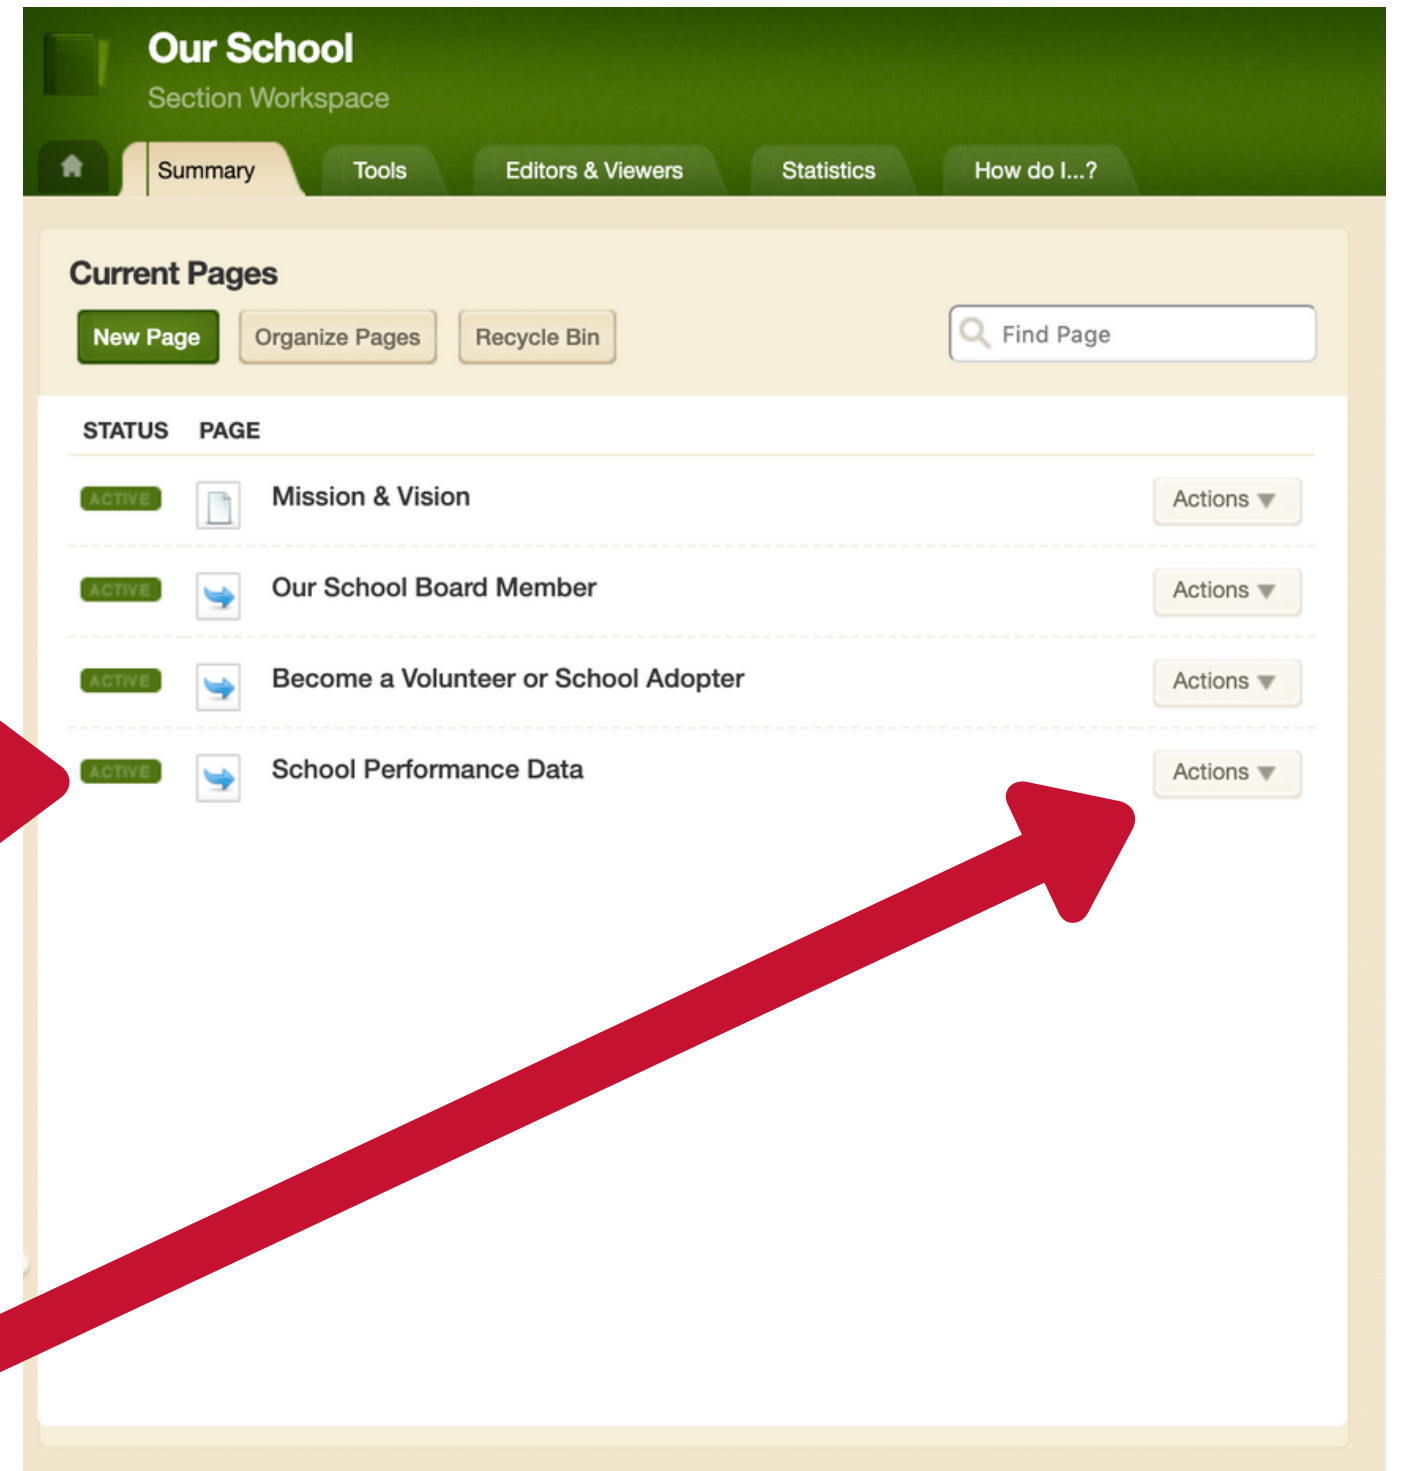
Our School
Section Workspace

Summary Tools Editors & Viewers Statistics How do I...?

Current Pages

New Page Organize Pages Recycle Bin Find Page

| STATUS | PAGE | |
|---|---|---|
| ACTIVE | Mission & Vision | Actions |
| ACTIVE | Our School Board Member | Actions |
| ACTIVE | Become a Volunteer or School Adopter | Actions |
| ACTIVE | School Performance Data | Actions |